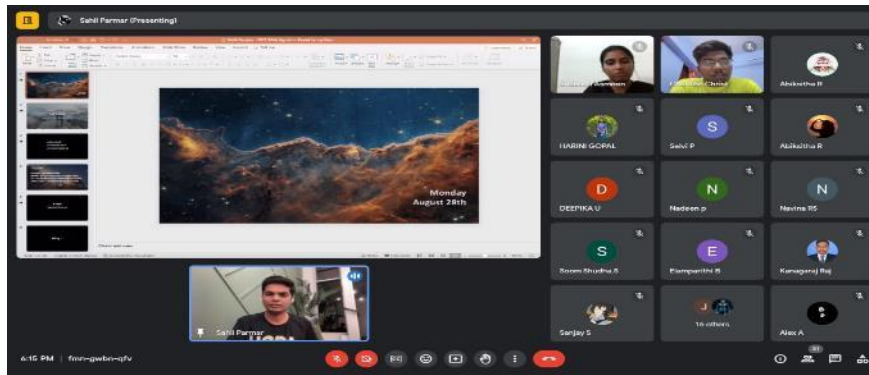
Sahil Parmar (Presenting)

Monday
August 28th

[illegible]
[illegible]
Abikstha R
HARINI GOPAL
Selvi P
S
Abikstha R
D
DEEPIKA U
N
Nadeen p
N
Navina RS
S
Soom Shudha S
E
Elamparithi B
Kanagaraj Raj
Sanjay S
16 others
Alex A
Sahil Parmar
6:15 PM | fmn-gwbn-qfv